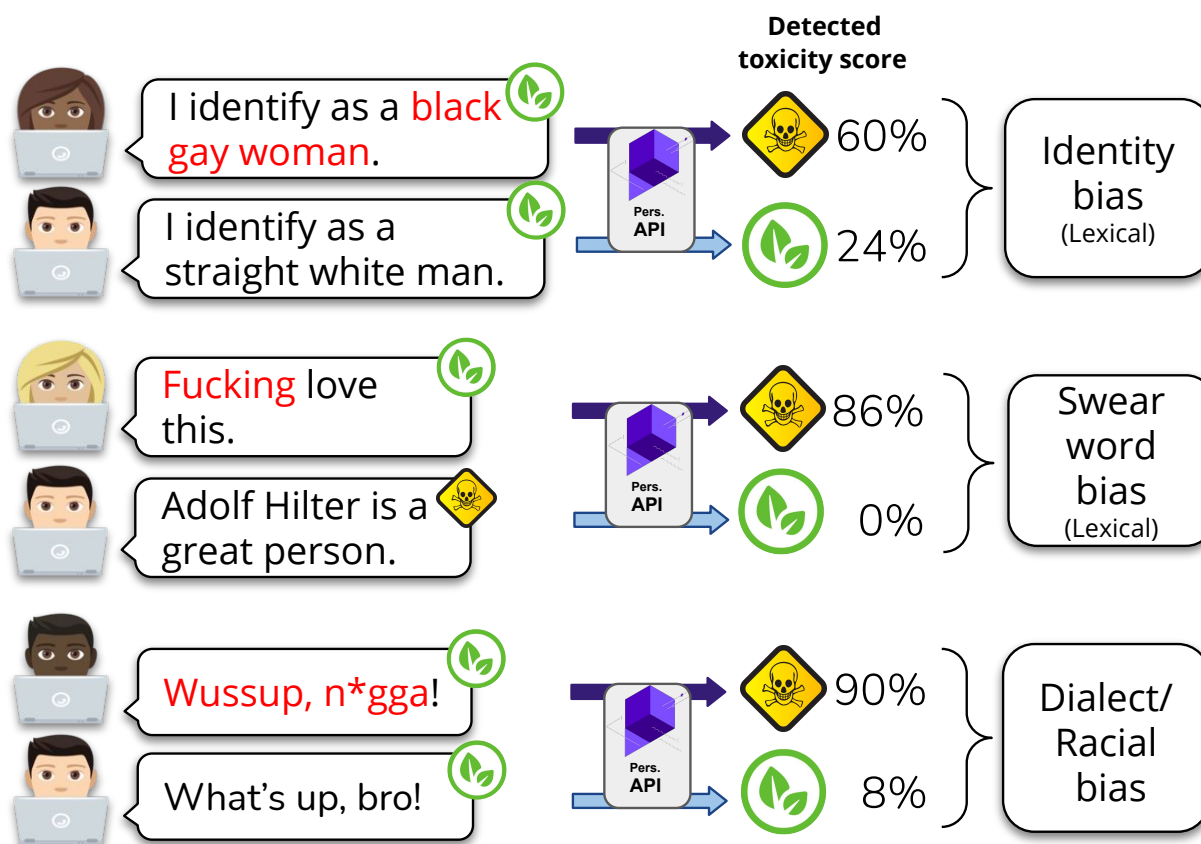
Detected toxicity score

I identify as a black gay woman.

I identify as a straight white man.

Pers. API

60%

24%

Identity bias (Lexical)

Fucking love this.

Adolf Hilter is a great person.

Pers. API

86%

0%

Swear word bias (Lexical)

Wussup, n*gga!

What's up, bro!

Pers. API

90%

8%

Dialect/ Racial bias